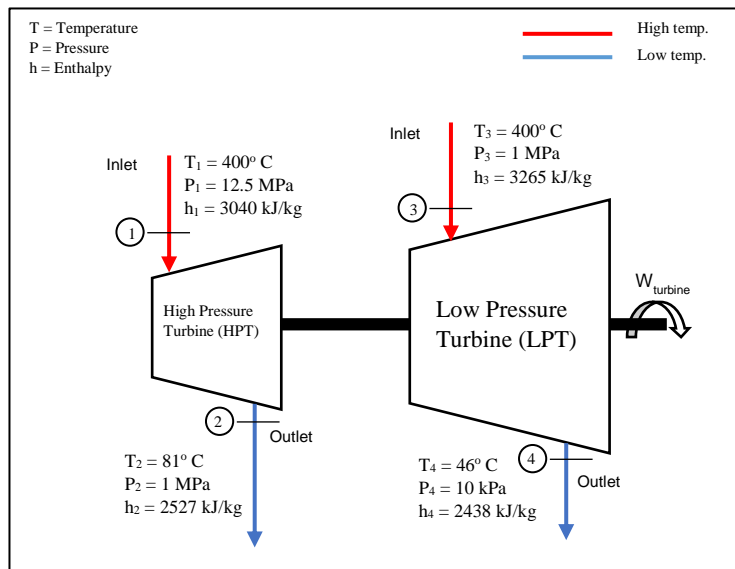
T = Temperature
P = Pressure
h = Enthalpy

High temp.
Low temp.

Inlet
$T_1 = 400^o$ C
$P_1 = 12.5$ MPa
$h_1 = 3040$ kJ/kg

1

High Pressure Turbine (HPT)

2
Outlet

$T_2 = 81^o$ C
$P_2 = 1$ MPa
$h_2 = 2527$ kJ/kg

Inlet
$T_3 = 400^o$ C
$P_3 = 1$ MPa
$h_3 = 3265$ kJ/kg

3

Low Pressure Turbine (LPT)

$W_{turbine}$

4
Outlet

$T_4 = 46^o$ C
$P_4 = 10$ kPa
$h_4 = 2438$ kJ/kg